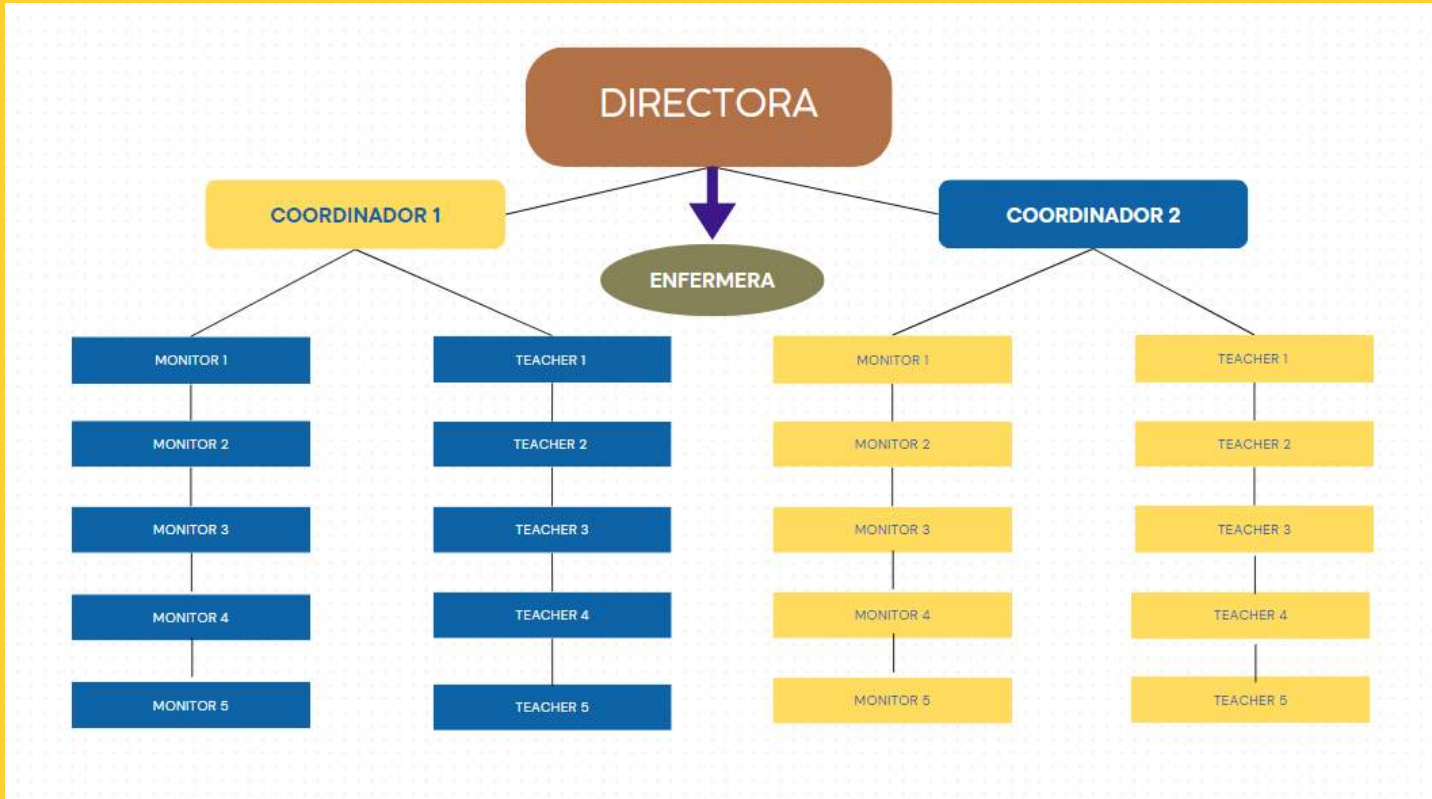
DIRECTORA

COORDINADOR 1

ENFERMERA

COORDINADOR 2

MONITOR 1
MONITOR 2
MONITOR 3
MONITOR 4
MONITOR 5

TEACHER 1
TEACHER 2
TEACHER 3
TEACHER 4
TEACHER 5

MONITOR 1
MONITOR 2
MONITOR 3
MONITOR 4
MONITOR 5

TEACHER 1
TEACHER 2
TEACHER 3
TEACHER 4
TEACHER 5